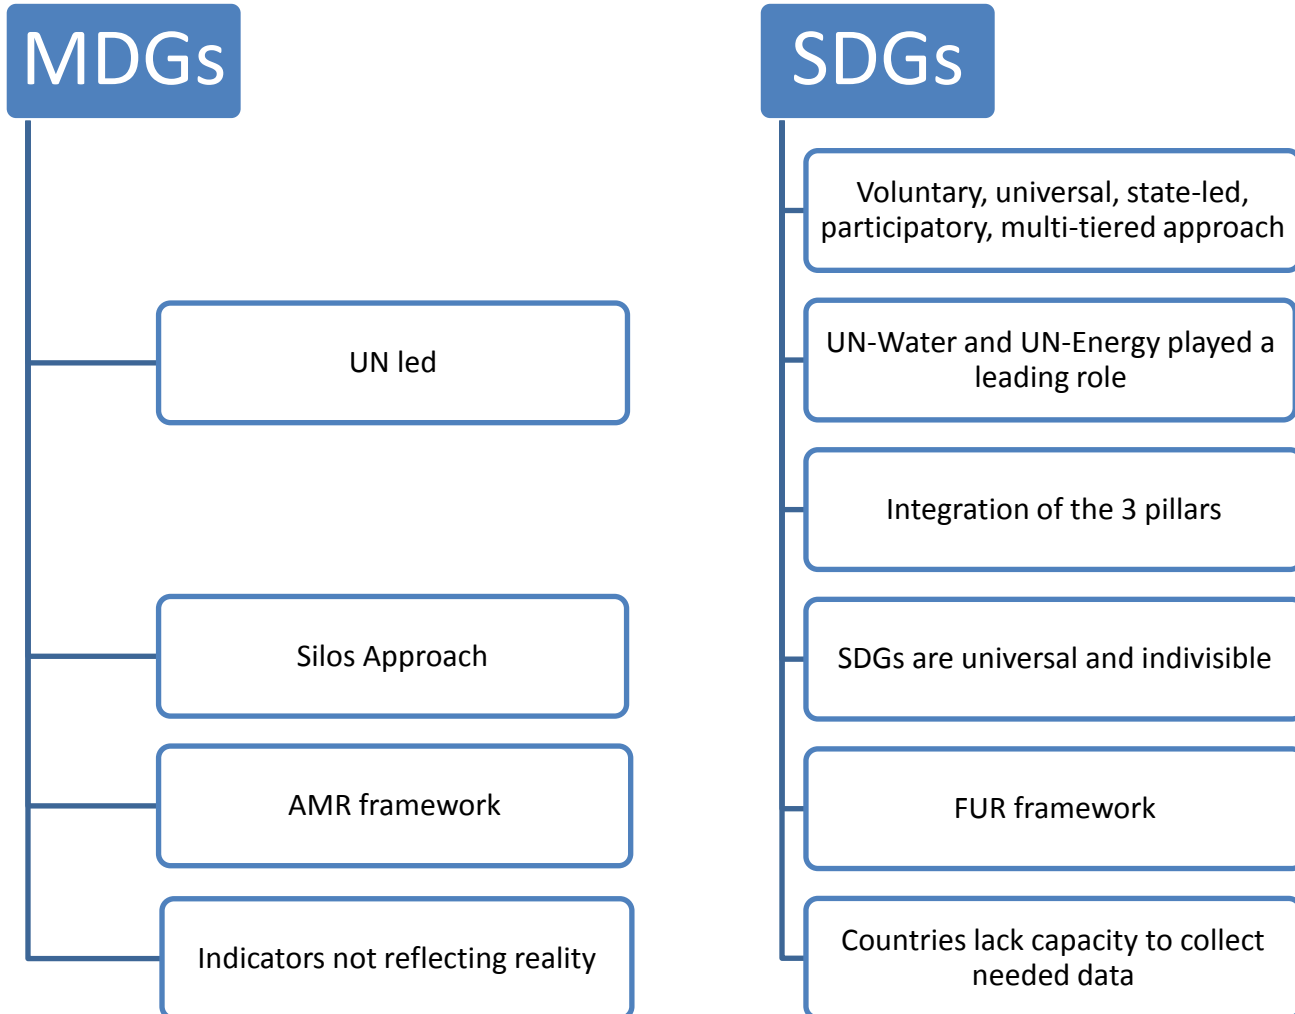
MDGs

UN led

Silos Approach

AMR framework

Indicators not reflecting reality

SDGs

Voluntary, universal, state-led, participatory, multi-tiered approach

UN-Water and UN-Energy played a leading role

Integration of the 3 pillars

SDGs are universal and indivisible

FUR framework

Countries lack capacity to collect needed data